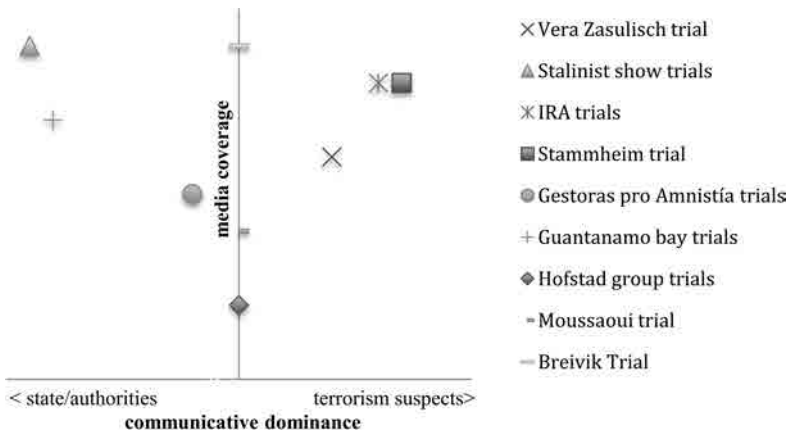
media coverage

< state/authorities

terrorism suspects>

communicative dominance

Vera Zasulisch trial

Stalinist show trials

IRA trials

Stammheim trial

Gestoras pro Amnistía trials

Guantanamo bay trials

Hofstad group trials

Moussaoui trial

Breivik Trial